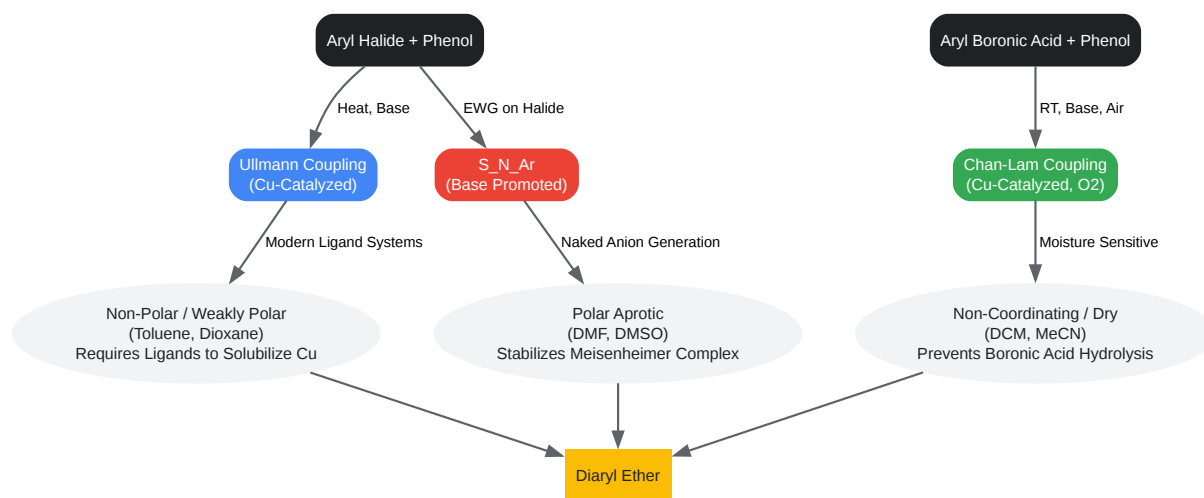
Aryl Halide + Phenol

Aryl Boronic Acid + Phenol

Heat, Base

EWG on Halide

RT, Base, Air

Ullmann Coupling
(Cu-Catalyzed)

S_N_Ar
(Base Promoted)

Chan-Lam Coupling
(Cu-Catalyzed, O2)

Modern Ligand Systems

Naked Anion Generation

Moisture Sensitive

Non-Polar / Weakly Polar
(Toluene, Dioxane)
Requires Ligands to Solubilize Cu

Polar Aprotic
(DMF, DMSO)
Stabilizes Meisenheimer Complex

Non-Coordinating / Dry
(DCM, MeCN)
Prevents Boronic Acid Hydrolysis

Diaryl Ether